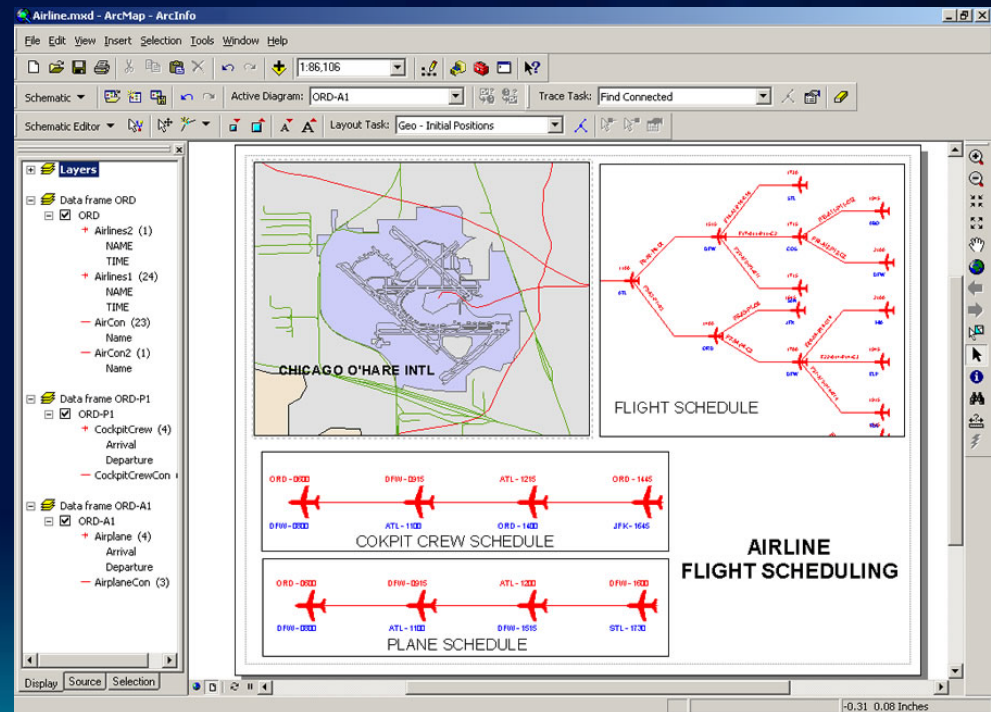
Airline.mxd - ArcMap - ArcInfo

File Edit View Insert Selection Tools Window Help

1:86,106

Schematic ▼ Active Diagram: ORD-A1 Trace Task: Find Connected

Schematic Editor ▼ Layout Task: Geo - Initial Positions

Layers
Data frame ORD
ORD
Airlines2 (1)
NAME
TIME
Airlines1 (24)
NAME
TIME
AirCon (23)
Name
AirCon2 (1)
Name
Data frame ORD-P1
ORD-P1
CockpitCrew (4)
Arrival
Departure
CockpitCrewCon
Data frame ORD-A1
ORD-A1
Airplane (4)
Arrival
Departure
AirplaneCon (3)

Display Source Selection

CHICAGO O'HARE INTL

FLIGHT SCHEDULE

ORD - 0800 DFW - 0915 ATL - 1215 ORD - 1445
DFW - 0800 ATL - 1100 ORD - 1400 JFK - 1645
COKPIT CREW SCHEDULE

ORD - 0600 DFW - 0915 ATL - 1200 DFW - 1600
DFW - 0800 ATL - 1100 DFW - 1515 STL - 1730
PLANE SCHEDULE

AIRLINE
FLIGHT SCHEDULING

-0.31 0.08 Inches